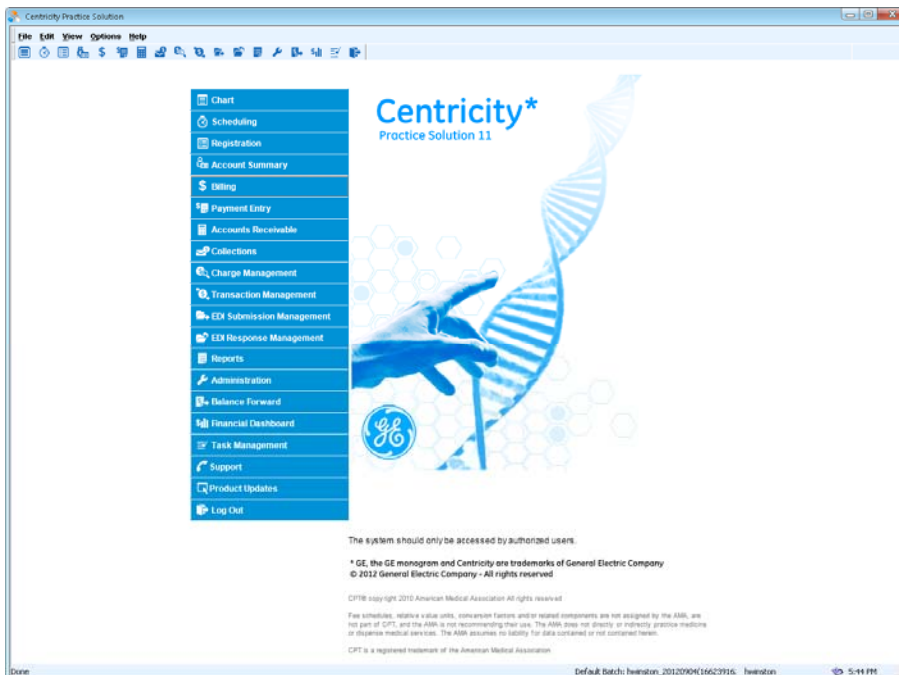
Centricity Practice Solution

File Edit View Options Help

Chart
Scheduling
Registration
Account Summary
Billing
Payment Entry
Accounts Receivable
Collections
Charge Management
Transaction Management
EDI Submission Management
EDI Response Management
Reports
Administration
Balance Forward
Financial Dashboard
Task Management
Support
Product Updates
Log Out

Centricity*
Practice Solution 11

GE

The system should only be accessed by authorized users.

* GE, the GE monogram and Centricity are trademarks of General Electric Company
© 2012 General Electric Company - All rights reserved

CPT® copyright 2010 American Medical Association All rights reserved

Fee schedules, relative value units, conversion factors and/or related components are not assigned by the AMA, are not part of CPT, and the AMA is not recommending their use. The AMA does not directly or indirectly practice medicine or dispense medical services. The AMA assumes no liability for data contained or not contained herein.

CPT is a registered trademark of the American Medical Association.

Done

Default Batch: hwinston_20120904(16623916; hwinston

5:44 PM